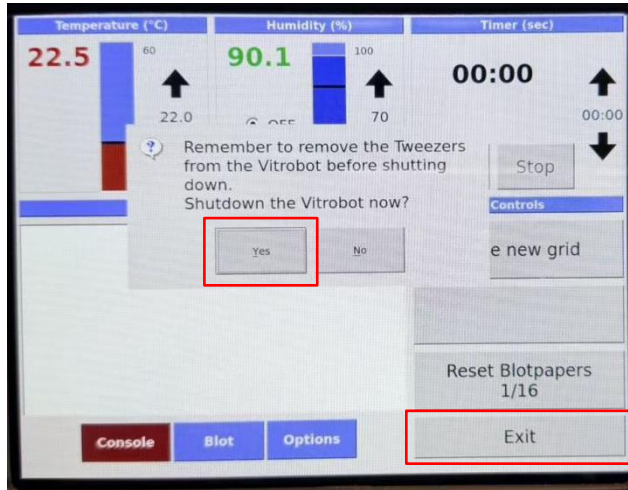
Temperature (°C)
22.5
60
22.0

Humidity (%)
90.1
100
70
OFF

Timer (sec)
00:00
00:00

Remember to remove the Tweezers from the Vitrobot before shutting down.
Shutdown the Vitrobot now?

Yes
No

Stop
Controls
e new grid

Reset Blotpapers
1/16

Console
Blot
Options

Exit